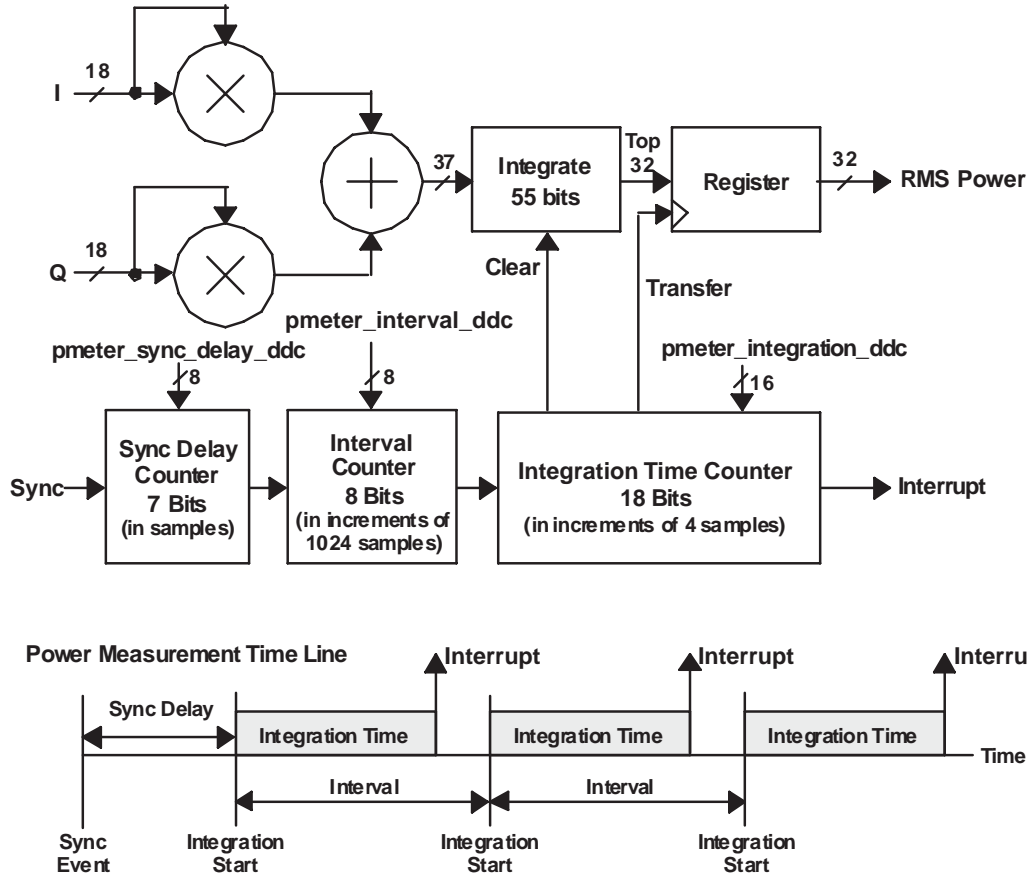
I
18
Q
18
37
Integrate
55 bits
Top
32
Register
32
RMS Power
Clear
Transfer
pmeter_interval_ddc
pmeter_sync_delay_ddc
8
8
pmeter_integration_ddc
16
Sync
Sync Delay Counter
7 Bits
(in samples)
Interval Counter
8 Bits
(in increments of 1024 samples)
Integration Time Counter
18 Bits
(in increments of 4 samples)
Interrupt

Power Measurement Time Line
Interrupt
Interrupt
Interru
Sync Delay
Integration Time
Integration Time
Integration Time
Time
Interval
Interval
Sync Event
Integration Start
Integration Start
Integration Start